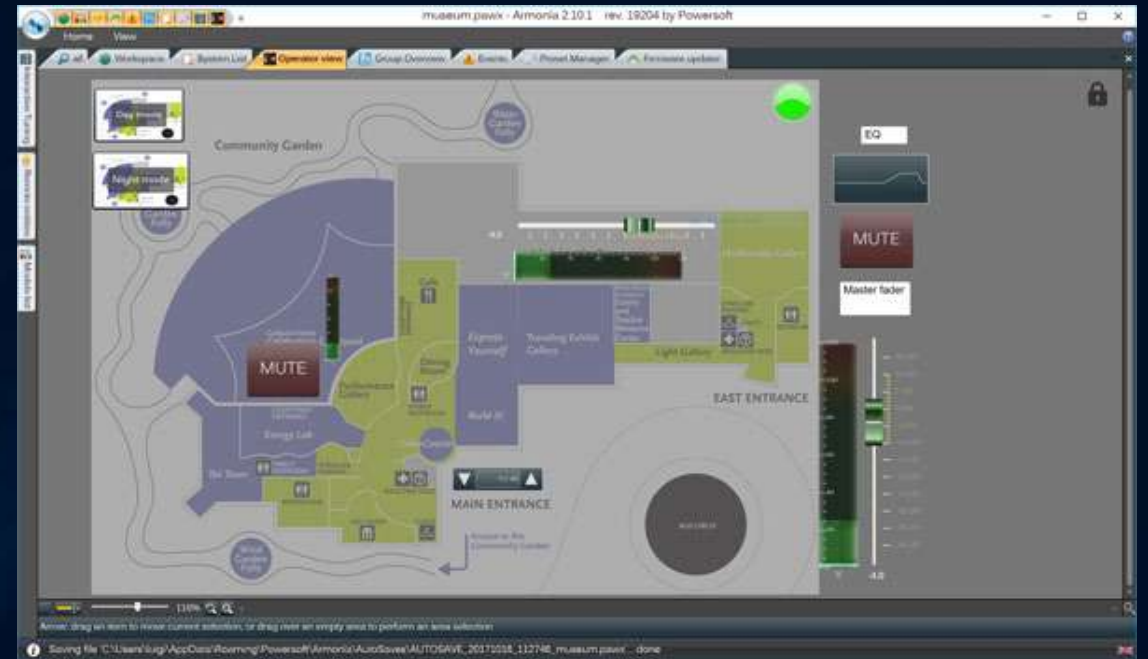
museum.pawx - Armonia 2.10.1 rev. 19204 by Powersoft

Home View

all Workspace System List Operator view Group Overview Events Preset Manager Firmware update

Day mode

Night mode

Community Garden

EQ

MUTE

Master fader

MUTE

Café

Dining Room

Performance Gallery

Express Yourself

Traveling Exhibit Gallery

Build It!

Energy Lab

Light Gallery

EAST ENTRANCE

MAIN ENTRANCE

Access to the Community Garden

-4.0

116%

Arrow: drag an item to move current selection, or drag over an empty area to perform an area selection

Saving file 'C:\Users\luig\AppData\Roaming\Powersoft\Armonia\AutoSaves\AUTOSAVE_20171016_112746_museum.pawx'... done